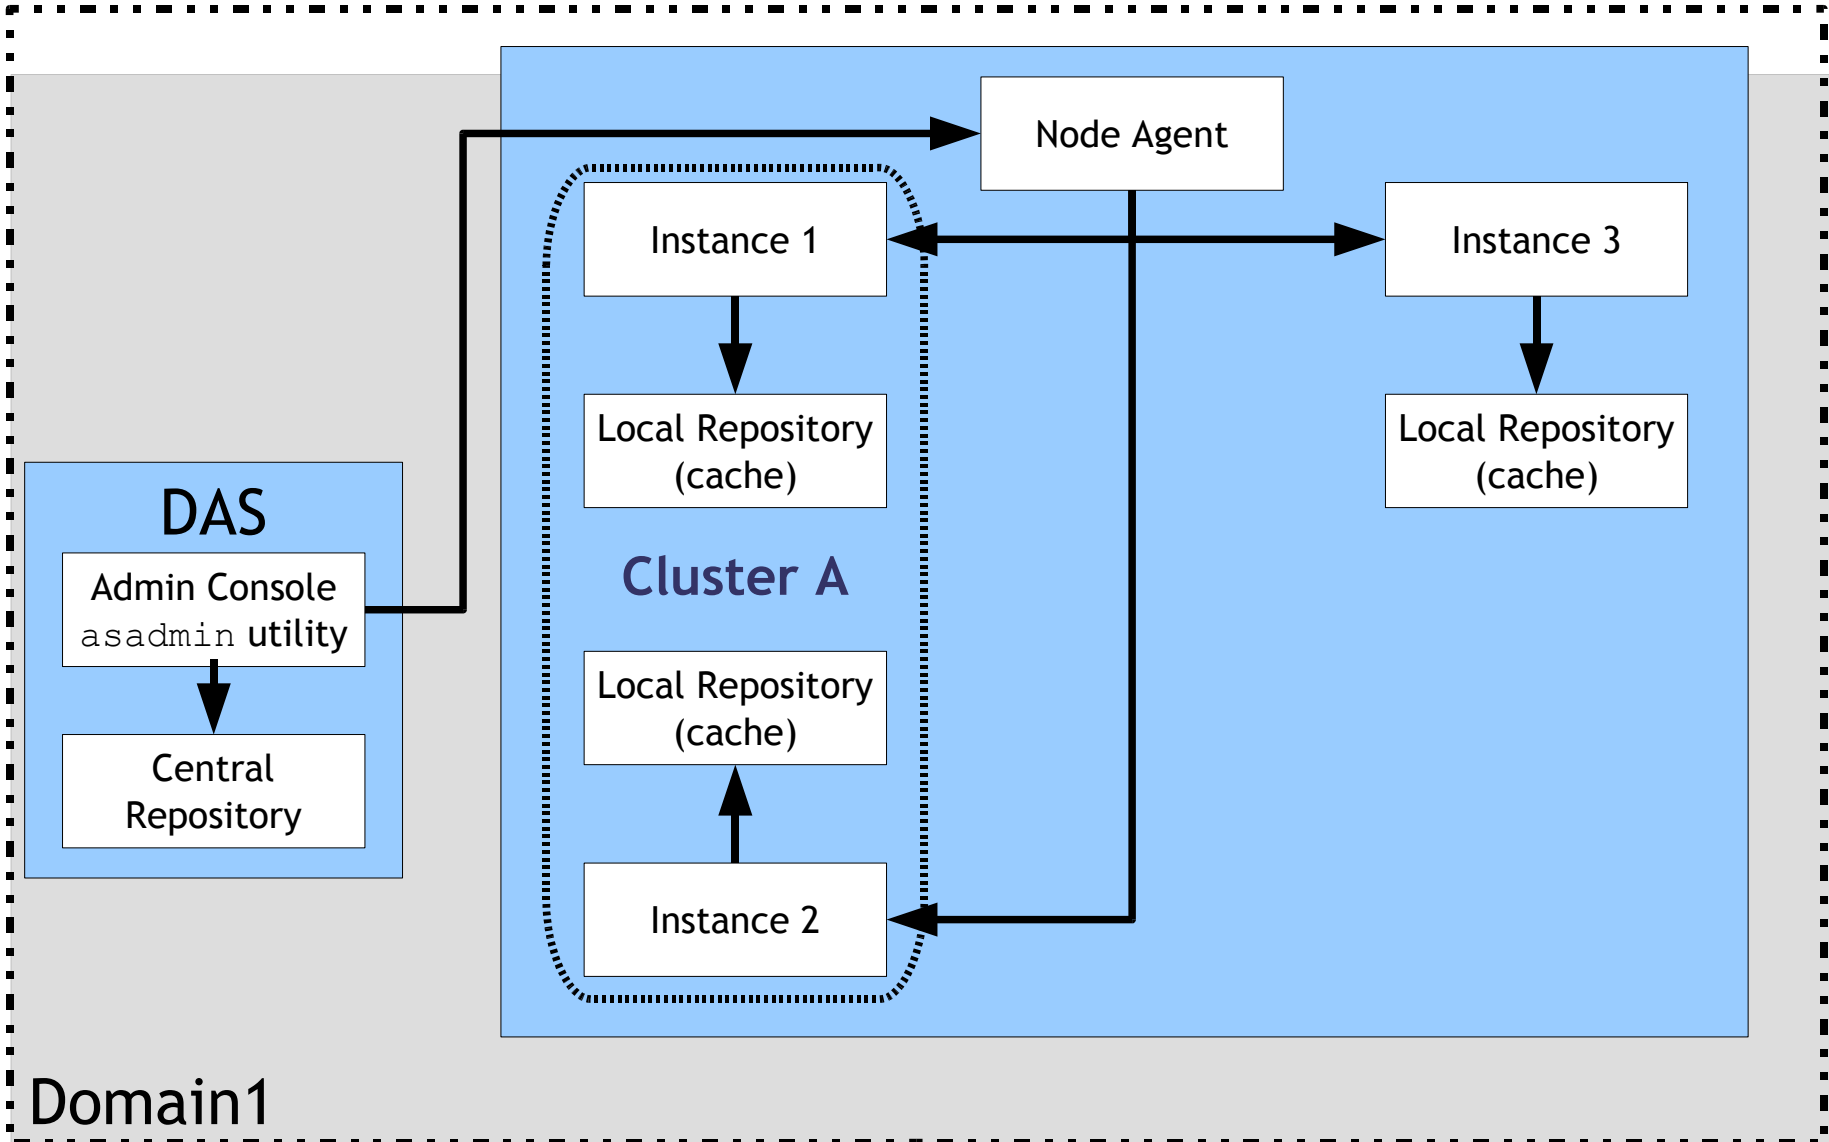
Node Agent

Instance 1

Instance 3

Local Repository (cache)

Local Repository (cache)

DAS

Admin Console asadmin utility

Central Repository

Cluster A

Local Repository (cache)

Instance 2

Domain1